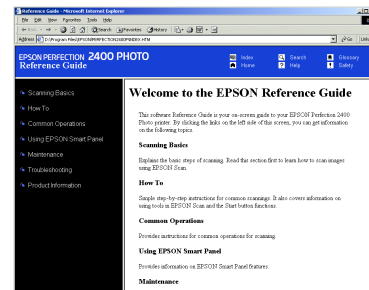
Reference Guide - Microsoft Internet Explorer

File Edit View Favorites Tools Help

Back Search Favorites History

Address D:\Program Files\EPSON\REF\EPSON2400\REF\INDEX.HTM Go Links

EPSON PERFECTION 2400 PHOTO
Reference Guide

Index
Home
Search
Help
Glossary
Safety

Scanning Basics
How To
Common Operations
Using EPSON Smart Panel
Maintenance
Troubleshooting
Product Information

Welcome to the EPSON Reference Guide

This software Reference Guide is your on-screen guide to your EPSON Perfection 2400 Photo printer. By clicking the links on the left side of this screen, you can get information on the following topics.

Scanning Basics

Explains the basic steps of scanning. Read this section first to learn how to scan images using EPSON Scan.

How To

Simple step-by-step instructions for common scannings. It also covers information on using tools in EPSON Scan and the Start button functions.

Common Operations

Provides instructions for common operations for scanning.

Using EPSON Smart Panel

Provides information on EPSON Smart Panel features.

Maintenance